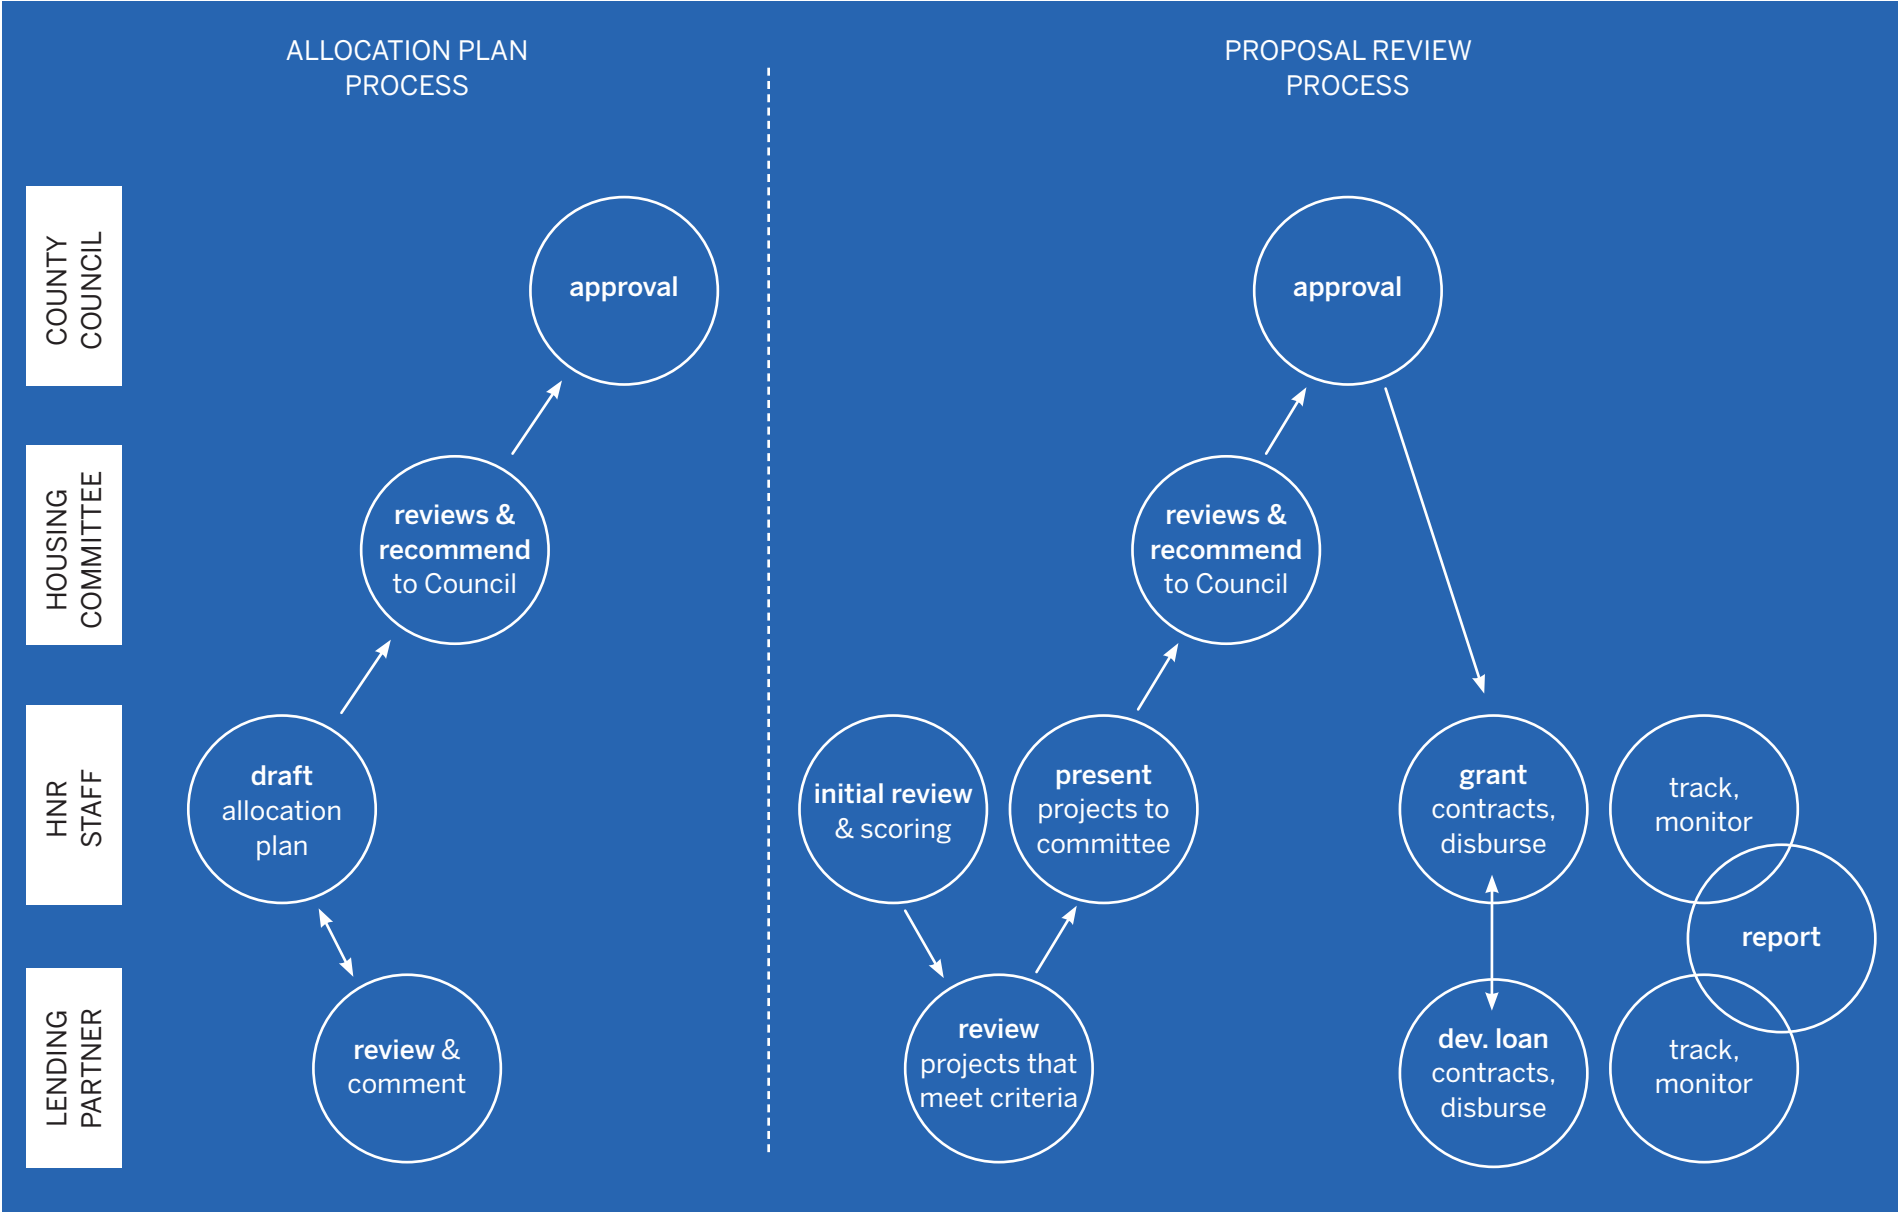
ALLOCATION PLAN PROCESS

PROPOSAL REVIEW PROCESS

COUNTY COUNCIL

HOUSING COMMITTEE

HNR STAFF

LENDING PARTNER

approval

reviews & recommend to Council

draft allocation plan

review & comment

approval

reviews & recommend to Council

initial review & scoring

present projects to committee

review projects that meet criteria

grant contracts, disburse

track, monitor

report

dev. loan contracts, disburse

track, monitor